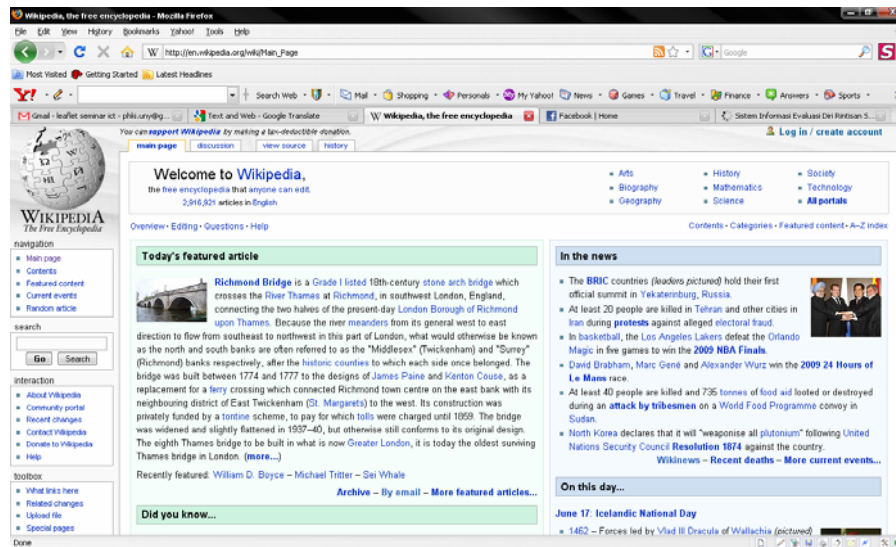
Wikipedia, the free encyclopedia - Mozilla Firefox

File Edit View History Bookmarks Yahoo! Tools Help

http://en.wikipedia.org/wiki/Main_Page

Google

Most Visited Getting Started Latest Headlines

Y! Search Web Mail Shopping Personals My Yahoo! News Games Travel Finance Answers Sports

Gmail - leaflet seminar ict - phis.uny@g... Text and Web - Google Translate Wikipedia, the free encyclopedia Facebook | Home Sistem Informasi Evaluasi Diri Rintisan S...

You can support Wikipedia by making a tax-deductible donation.

Log in / create account

main page discussion view source history

WIKIPEDIA
The Free Encyclopedia

Welcome to Wikipedia,
the free encyclopedia that anyone can edit.
2,916,921 articles in English

Arts
Biography
Geography

History
Mathematics
Science

Society
Technology
All portals

Overview · Editing · Questions · Help

Contents · Categories · Featured content · A–Z index

navigation
Main page
Contents
Featured content
Current events
Random article

search
Go Search

interaction
About Wikipedia
Community portal
Recent changes
Contact Wikipedia
Donate to Wikipedia
Help

toolbox
What links here
Related changes
Upload file
Special pages

Today's featured article

Richmond Bridge is a Grade I listed 18th-century stone arch bridge which crosses the River Thames at Richmond, in southwest London, England, connecting the two halves of the present-day London Borough of Richmond upon Thames. Because the river meanders from its general west to east direction to flow from southeast to northwest in this part of London, what would otherwise be known as the north and south banks are often referred to as the "Middlesex" (Twickenham) and "Surrey" (Richmond) banks respectively, after the historic counties to which each side once belonged. The bridge was built between 1774 and 1777 to the designs of James Paine and Kenton Couse, as a replacement for a ferry crossing which connected Richmond town centre on the east bank with its neighbouring district of East Twickenham (St. Margarets) to the west. Its construction was privately funded by a tontine scheme, to pay for which tolls were charged until 1859. The bridge was widened and slightly flattened in 1937–40, but otherwise still conforms to its original design. The eighth Thames bridge to be built in what is now Greater London, it is today the oldest surviving Thames bridge in London. (more...)

Recently featured: William D. Boyce – Michael Tritter – Sei Whale

Archive – By email – More featured articles...

Did you know...

In the news

The BRIC countries (leaders pictured) hold their first official summit in Yekaterinburg, Russia.
At least 20 people are killed in Tehran and other cities in Iran during protests against alleged electoral fraud.
In basketball, the Los Angeles Lakers defeat the Orlando Magic in five games to win the 2009 NBA Finals.
David Brabham, Marc Gené and Alexander Wurz win the 2009 24 Hours of Le Mans race.
At least 40 people are killed and 735 tonnes of food aid looted or destroyed during an attack by tribesmen on a World Food Programme convoy in Sudan.
North Korea declares that it will "weaponise all plutonium" following United Nations Security Council Resolution 1874 against the country.

Wikinews – Recent deaths – More current events...

On this day...

June 17: Icelandic National Day

1462 – Forces led by Vlad III Dracula of Wallachia (pictured)

Done